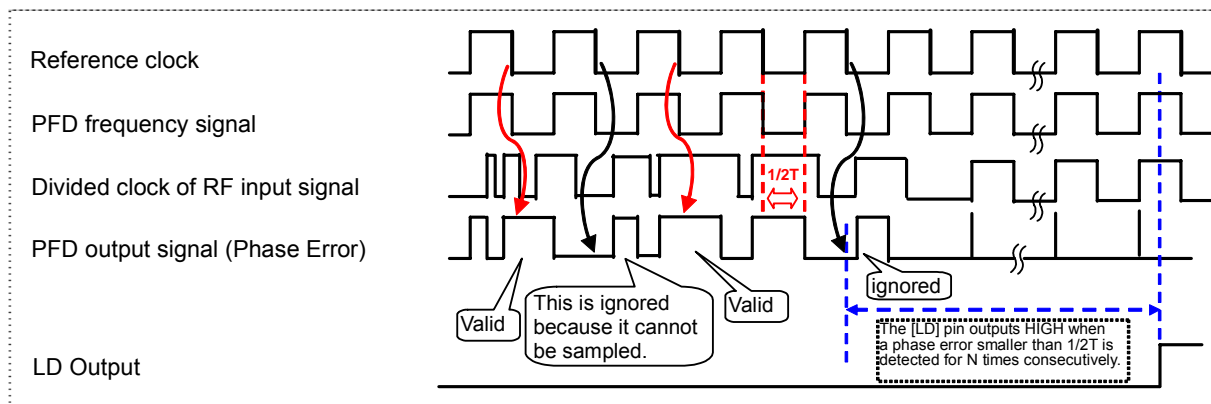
Reference clock

PFD frequency signal

Divided clock of RF input signal

PFD output signal (Phase Error)

LD Output

1/2T

Valid

This is ignored because it cannot be sampled.

Valid

ignored

The [LD] pin outputs HIGH when a phase error smaller than 1/2T is detected for N times consecutively.